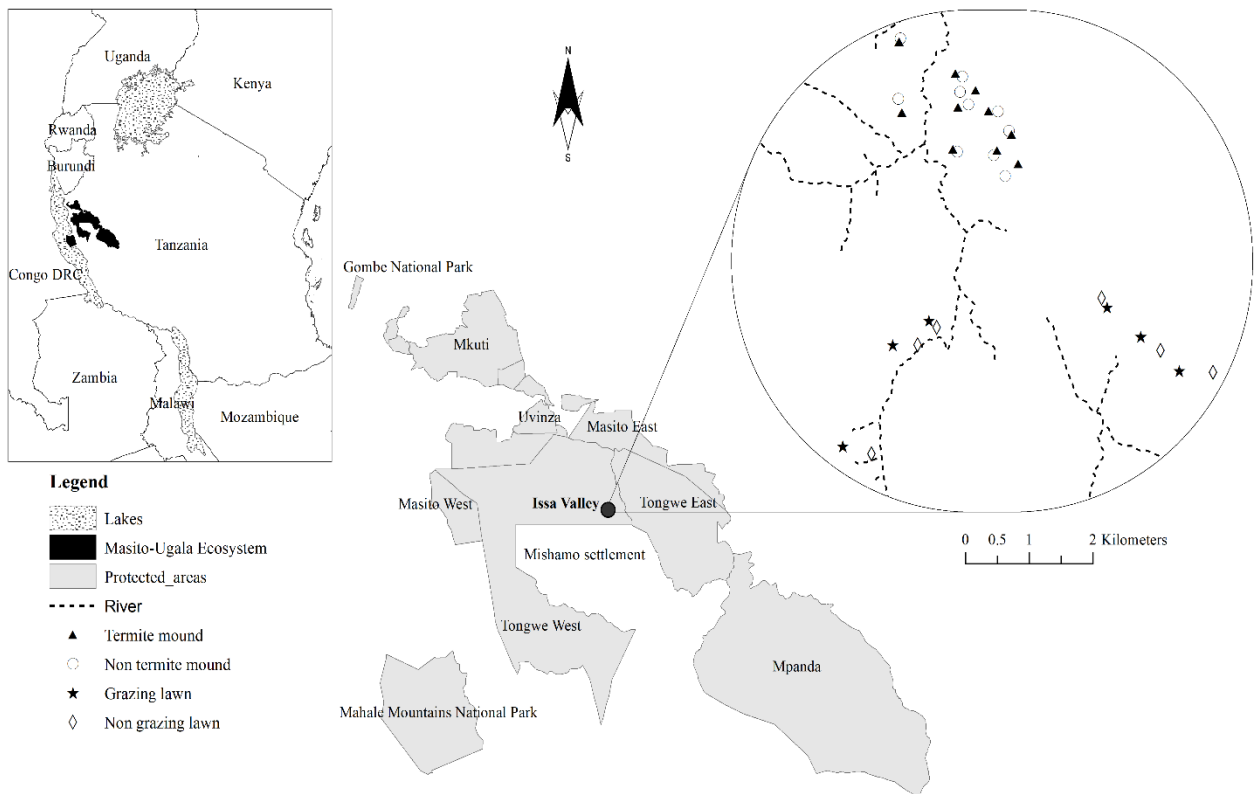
Uganda
Kenya
Rwanda
Burundi
Tanzania
Congo DRC
Zambia
Malawi
Mozambique

N
S

Gombe National Park
Mkuti
Uvinza
Masito East
Masito West
Issa Valley
Tongwe East
Mishamo settlement
Tongwe West
Mpanda
Mahale Mountains National Park

0 0.5 1 2 Kilometers

Legend
Lakes
Masito-Ugala Ecosystem
Protected_areas
River
Termite mound
Non termite mound
Grazing lawn
Non grazing lawn